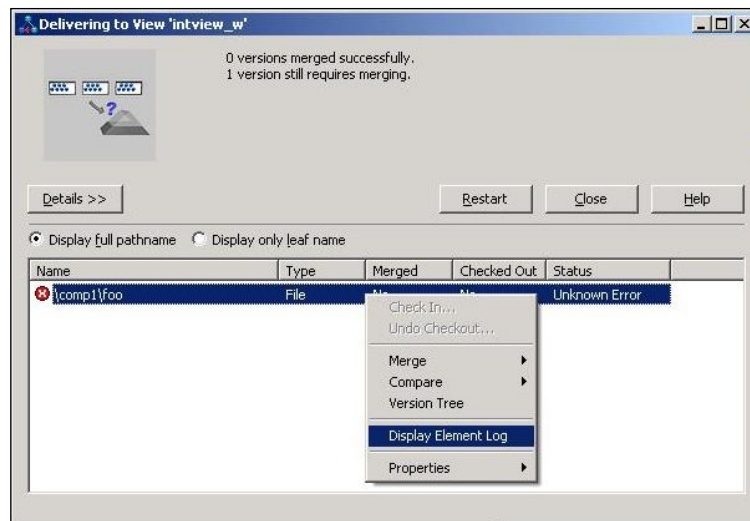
Delivering to View 'intview_w'

0 versions merged successfully.
1 version still requires merging.

Details >>

Restart

Close

Help

Display full pathname

Display only leaf name

| Name | Type | Merged | Checked Out | Status |
|---|---|---|---|---|
| \comp1\foo | File | No | No | Unknown Error |

Check In...
Undo Checkout...
Merge
Compare
Version Tree
Display Element Log
Properties